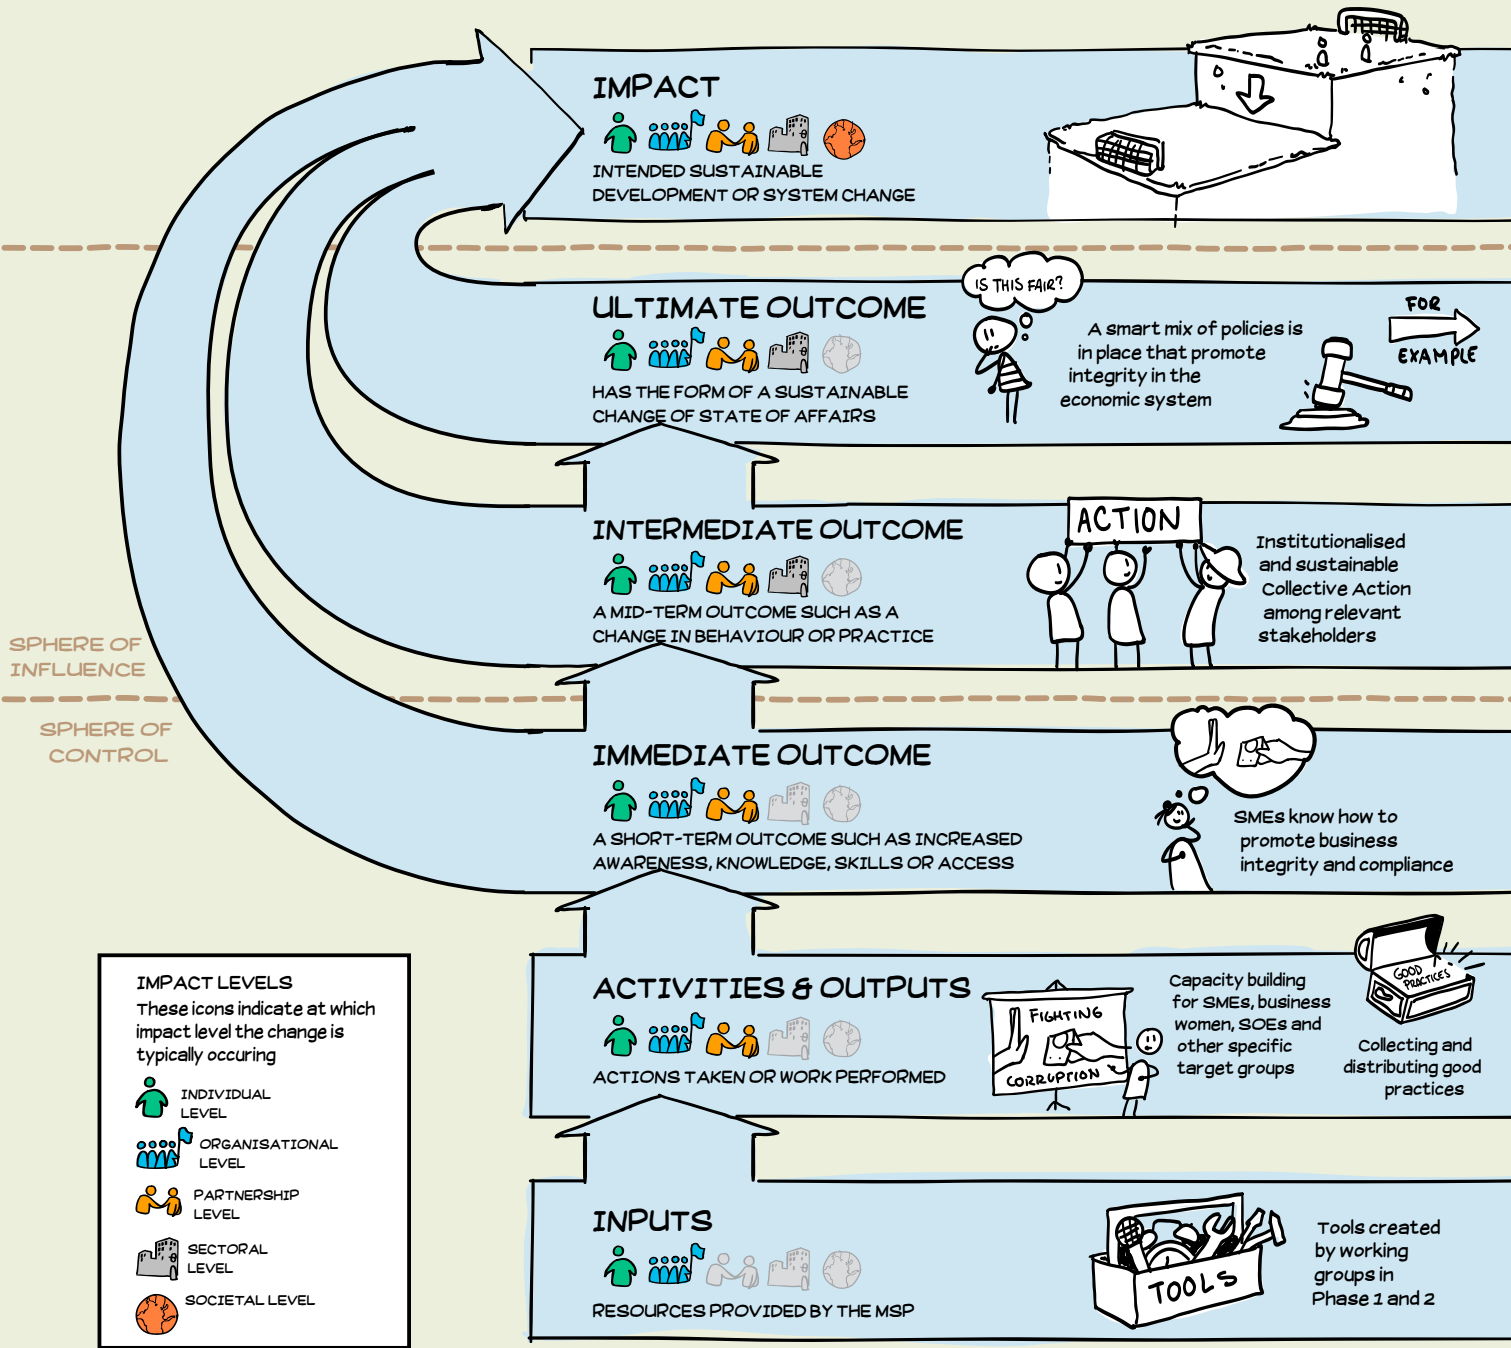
IMPACT

INTENDED SUSTAINABLE DEVELOPMENT OR SYSTEM CHANGE

ULTIMATE OUTCOME

HAS THE FORM OF A SUSTAINABLE CHANGE OF STATE OF AFFAIRS

IS THIS FAIR?

A smart mix of policies is in place that promote integrity in the economic system

FOR EXAMPLE

INTERMEDIATE OUTCOME

A MID-TERM OUTCOME SUCH AS A CHANGE IN BEHAVIOUR OR PRACTICE

ACTION

Institutionalised and sustainable Collective Action among relevant stakeholders

SPHERE OF INFLUENCE

SPHERE OF CONTROL

IMMEDIATE OUTCOME

A SHORT-TERM OUTCOME SUCH AS INCREASED AWARENESS, KNOWLEDGE, SKILLS OR ACCESS

SMEs know how to promote business integrity and compliance

ACTIVITIES & OUTPUTS

ACTIONS TAKEN OR WORK PERFORMED

FIGHTING CORRUPTION

Capacity building for SMEs, business women, SOEs and other specific target groups

GOOD PRACTICES

Collecting and distributing good practices

INPUTS

RESOURCES PROVIDED BY THE MSP

TOOLS

Tools created by working groups in Phase 1 and 2

IMPACT LEVELS
These icons indicate at which impact level the change is typically occuring

INDIVIDUAL LEVEL

ORGANISATIONAL LEVEL

PARTNERSHIP LEVEL

SECTORAL LEVEL

SOCIETAL LEVEL